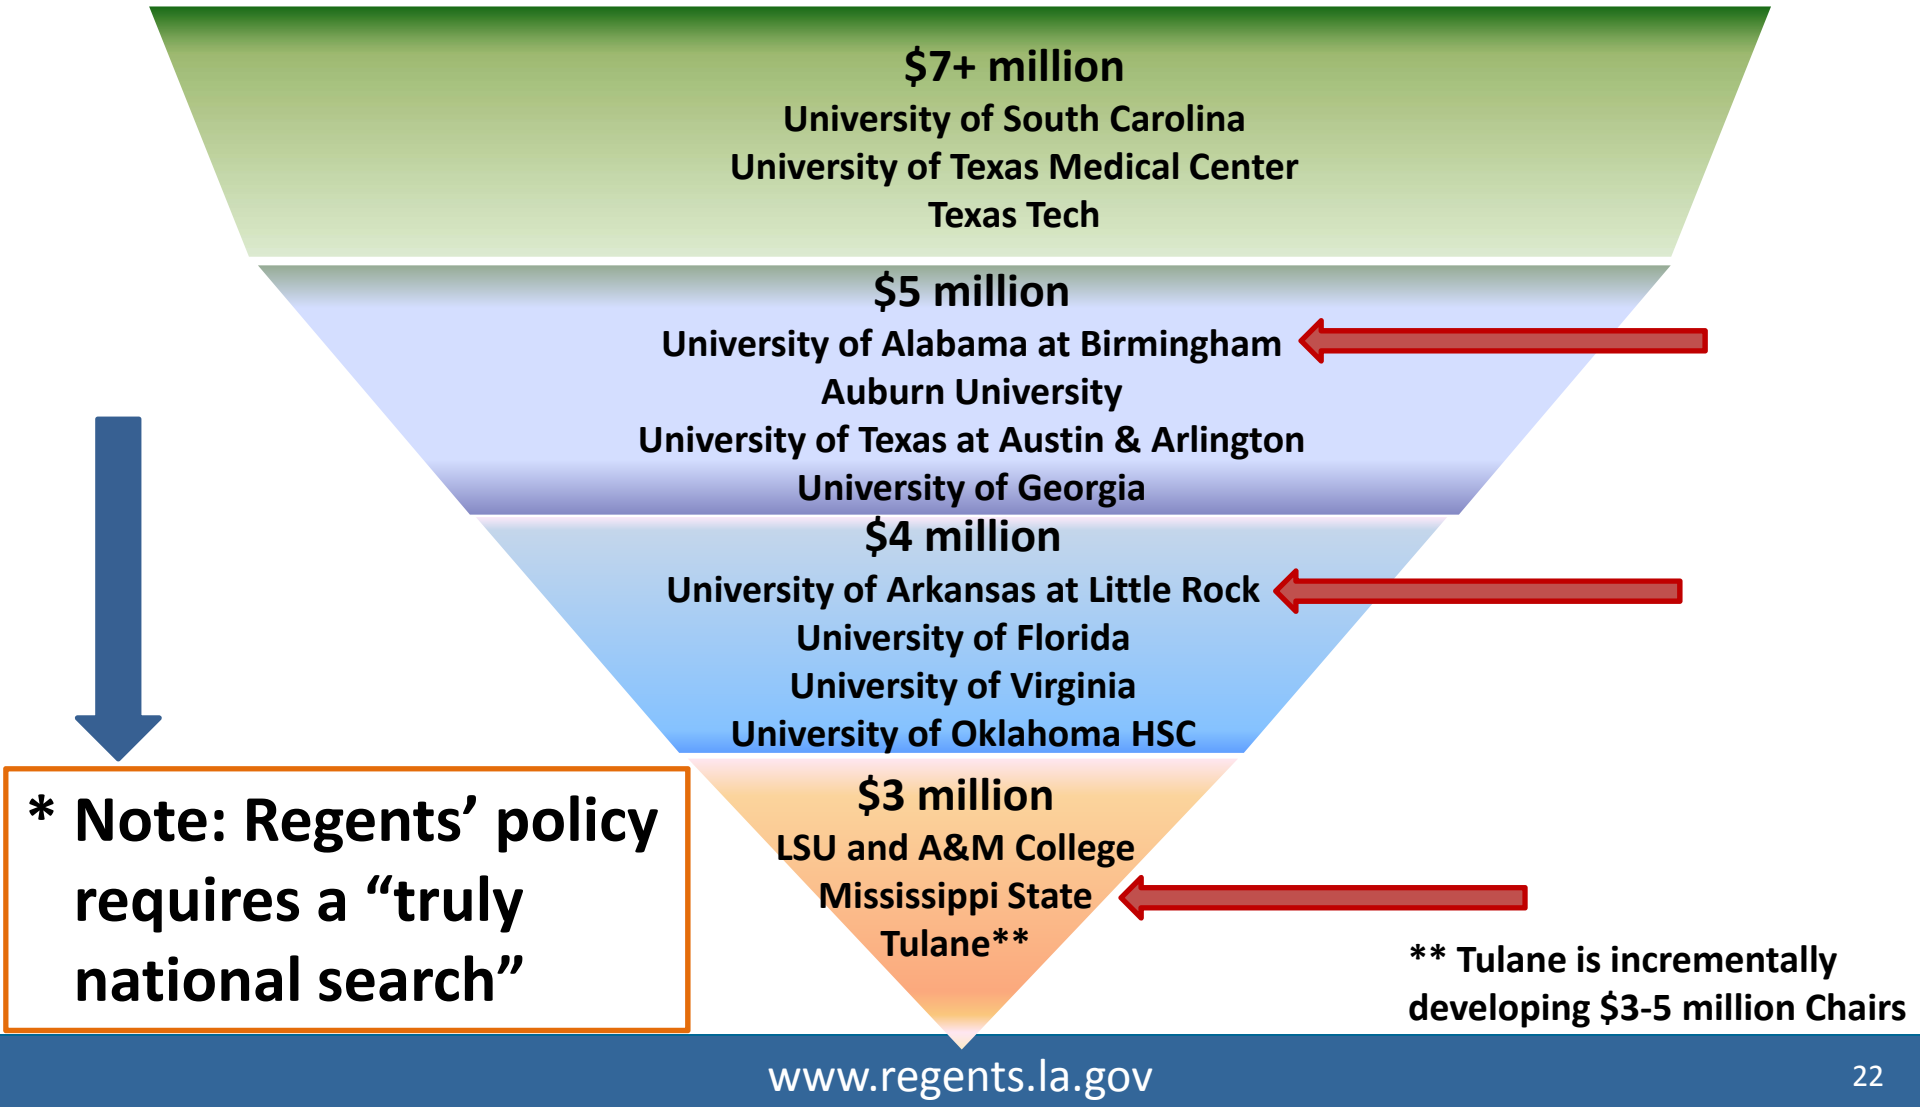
$7+ million
University of South Carolina
University of Texas Medical Center
Texas Tech

$5 million
University of Alabama at Birmingham
Auburn University
University of Texas at Austin & Arlington
University of Georgia

$4 million
University of Arkansas at Little Rock
University of Florida
University of Virginia
University of Oklahoma HSC

$3 million
LSU and A&M College
Mississippi State
Tulane**

* Note: Regents' policy requires a "truly national search"

** Tulane is incrementally developing $3-5 million Chairs

www.regents.la.gov

22